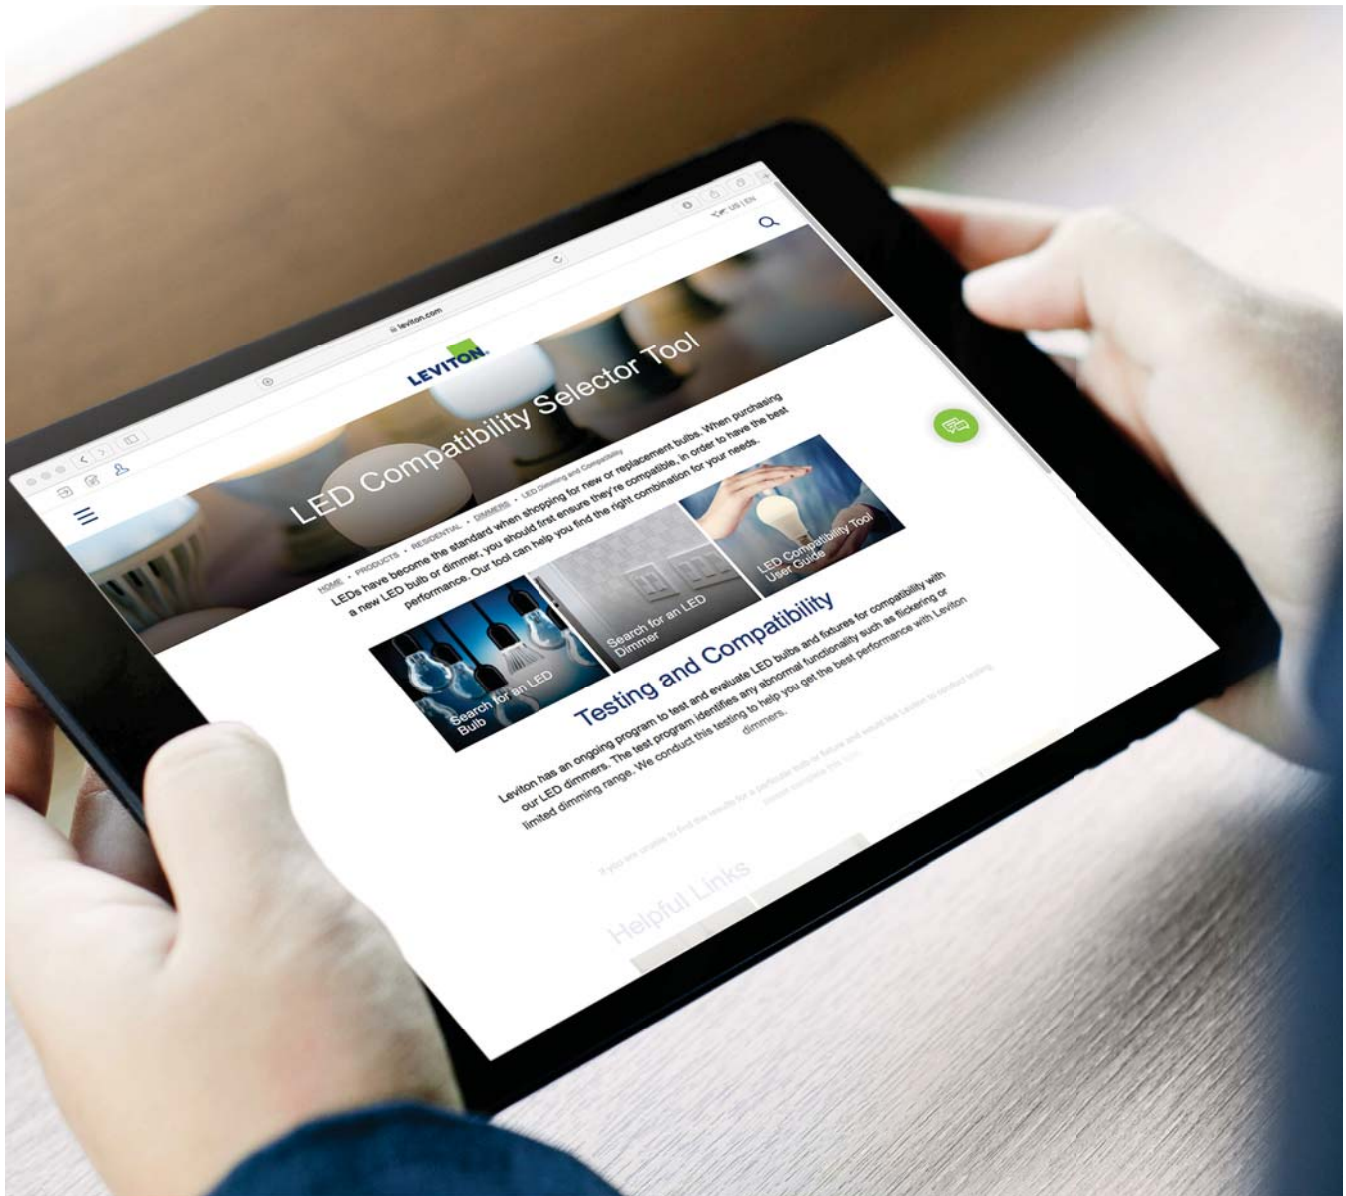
leviton.com

US | EN

LEVITON

LED Compatibility Selector Tool

HOME • PRODUCTS • RESIDENTIAL • DIMMERS • LED Dimming and Compatibility

LEDs have become the standard when shopping for new or replacement bulbs. When purchasing a new LED bulb or dimmer, you should first ensure they're compatible, in order to have the best performance. Our tool can help you find the right combination for your needs.

Search for an LED Bulb

Search for an LED Dimmer

LED Compatibility Tool User Guide

Testing and Compatibility

Leviton has an ongoing program to test and evaluate LED bulbs and fixtures for compatibility with our LED dimmers. The test program identifies any abnormal functionality such as flickering or limited dimming range. We conduct this testing to help you get the best performance with Leviton dimmers.

If you are unable to find the results for a particular bulb or fixture and would like Leviton to conduct testing, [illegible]

Helpful Links